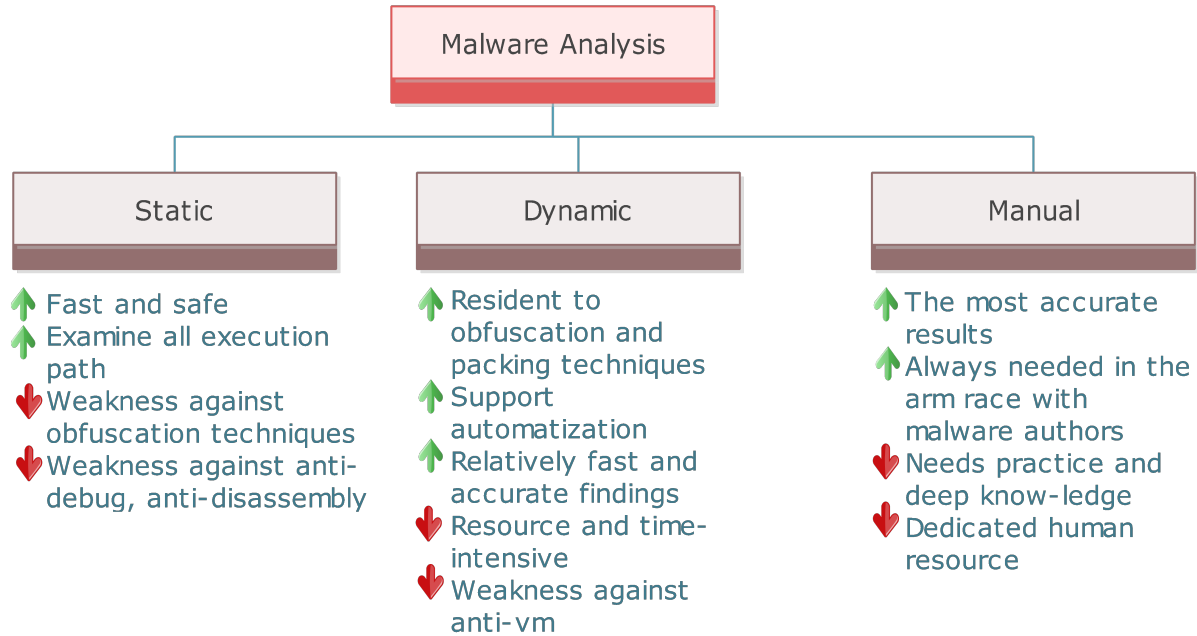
Malware Analysis

Static

Fast and safe
Examine all execution path
Weakness against obfuscation techniques
Weakness against anti-debug, anti-disassembly

Dynamic

Resident to obfuscation and packing techniques
Support automatization
Relatively fast and accurate findings
Resource and time-intensive
Weakness against anti-vm

Manual

The most accurate results
Always needed in the arm race with malware authors
Needs practice and deep know-ledge
Dedicated human resource